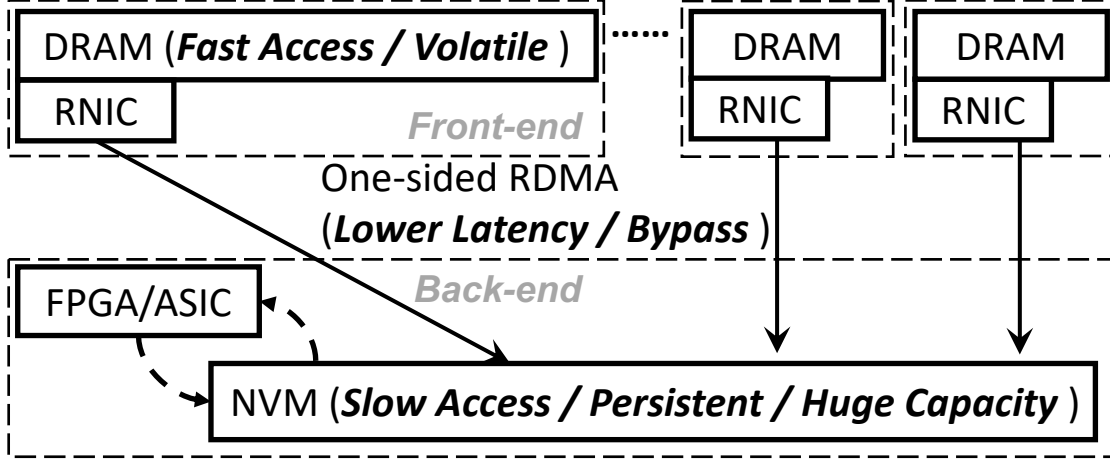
DRAM (***Fast Access / Volatile*** )

RNIC

***Front-end***

......

DRAM

RNIC

DRAM

RNIC

One-sided RDMA (***Lower Latency / Bypass*** )

***Back-end***

FPGA/ASIC

NVM (***Slow Access / Persistent / Huge Capacity*** )